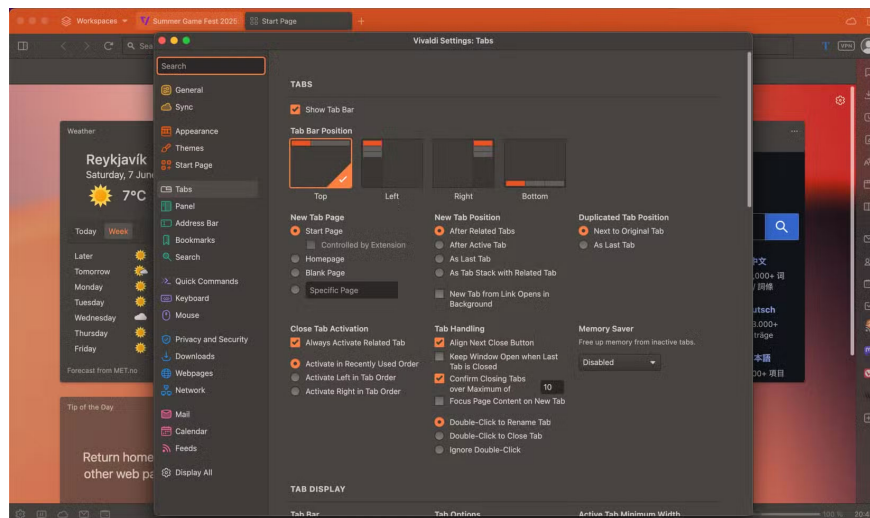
Workspaces Summer Game Fest 2025 Start Page

Vivaldi Settings: Tabs

Search

General
Sync
Appearance
Themes
Start Page
Tabs
Panel
Address Bar
Bookmarks
Search
Quick Commands
Keyboard
Mouse
Privacy and Security
Downloads
Webpages
Network
Mail
Calendar
Feeds
Display All

TABS

Show Tab Bar

Tab Bar Position

Top
Left
Right
Bottom

New Tab Page
Start Page
Controlled by Extension
Homepage
Blank Page
Specific Page

New Tab Position
After Related Tabs
After Active Tab
As Last Tab
As Tab Stack with Related Tab
New Tab from Link Opens in Background

Duplicated Tab Position
Next to Original Tab
As Last Tab

Close Tab Activation
Always Activate Related Tab
Activate in Recently Used Order
Activate Left in Tab Order
Activate Right in Tab Order

Tab Handling
Align Next Close Button
Keep Window Open when Last Tab is Closed
Confirm Closing Tabs over Maximum of 10
Focus Page Content on New Tab
Double-Click to Rename Tab
Double-Click to Close Tab
Ignore Double-Click

Memory Saver
Free up memory from inactive tabs.
Disabled

TAB DISPLAY

Tab Bar
Tab Options
Active Tab Minimum Width

Weather
Reykjavík
Saturday, 7 Jun
7°C
Today Week
Later
Tomorrow
Monday
Tuesday
Wednesday
Thursday
Friday
Forecast from MET.no

Tip of the Day
Return home
other web pa

中文
,000+ 词
词條
utsch
3.000+
träge
本語
00+ 項目
100 %
20:4